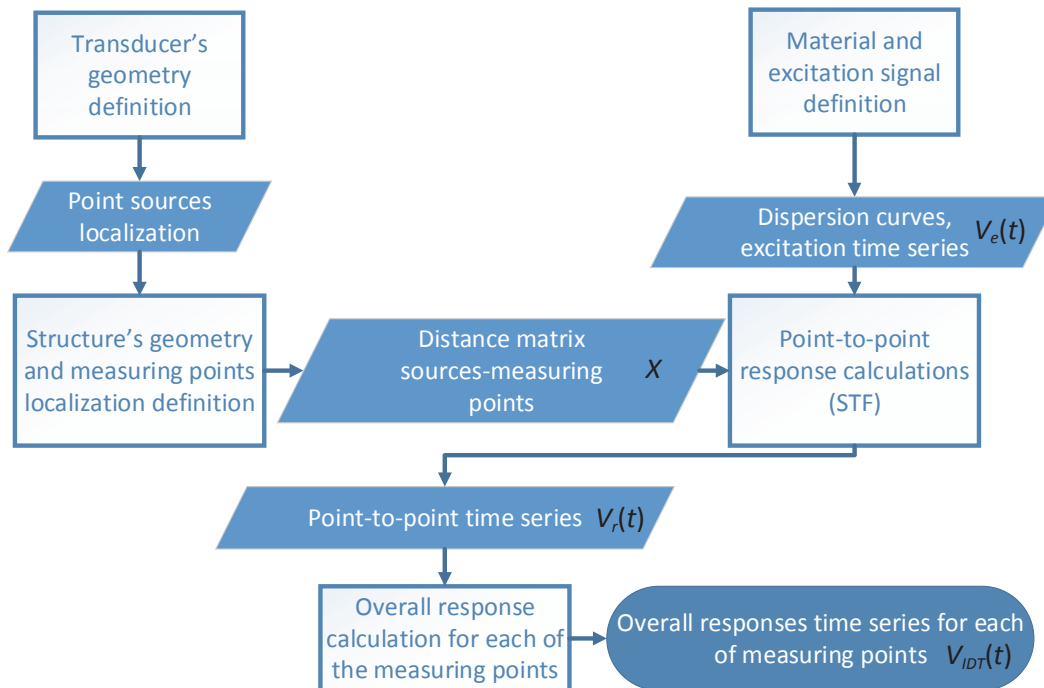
Transducer's geometry definition

Material and excitation signal definition

Point sources localization

Dispersion curves, excitation time series $V_e(t)$

Structure's geometry and measuring points localization definition

Distance matrix sources-measuring points $X$

Point-to-point response calculations (STF)

Point-to-point time series $V_r(t)$

Overall response calculation for each of the measuring points

Overall responses time series for each of measuring points $V_{IDT}(t)$